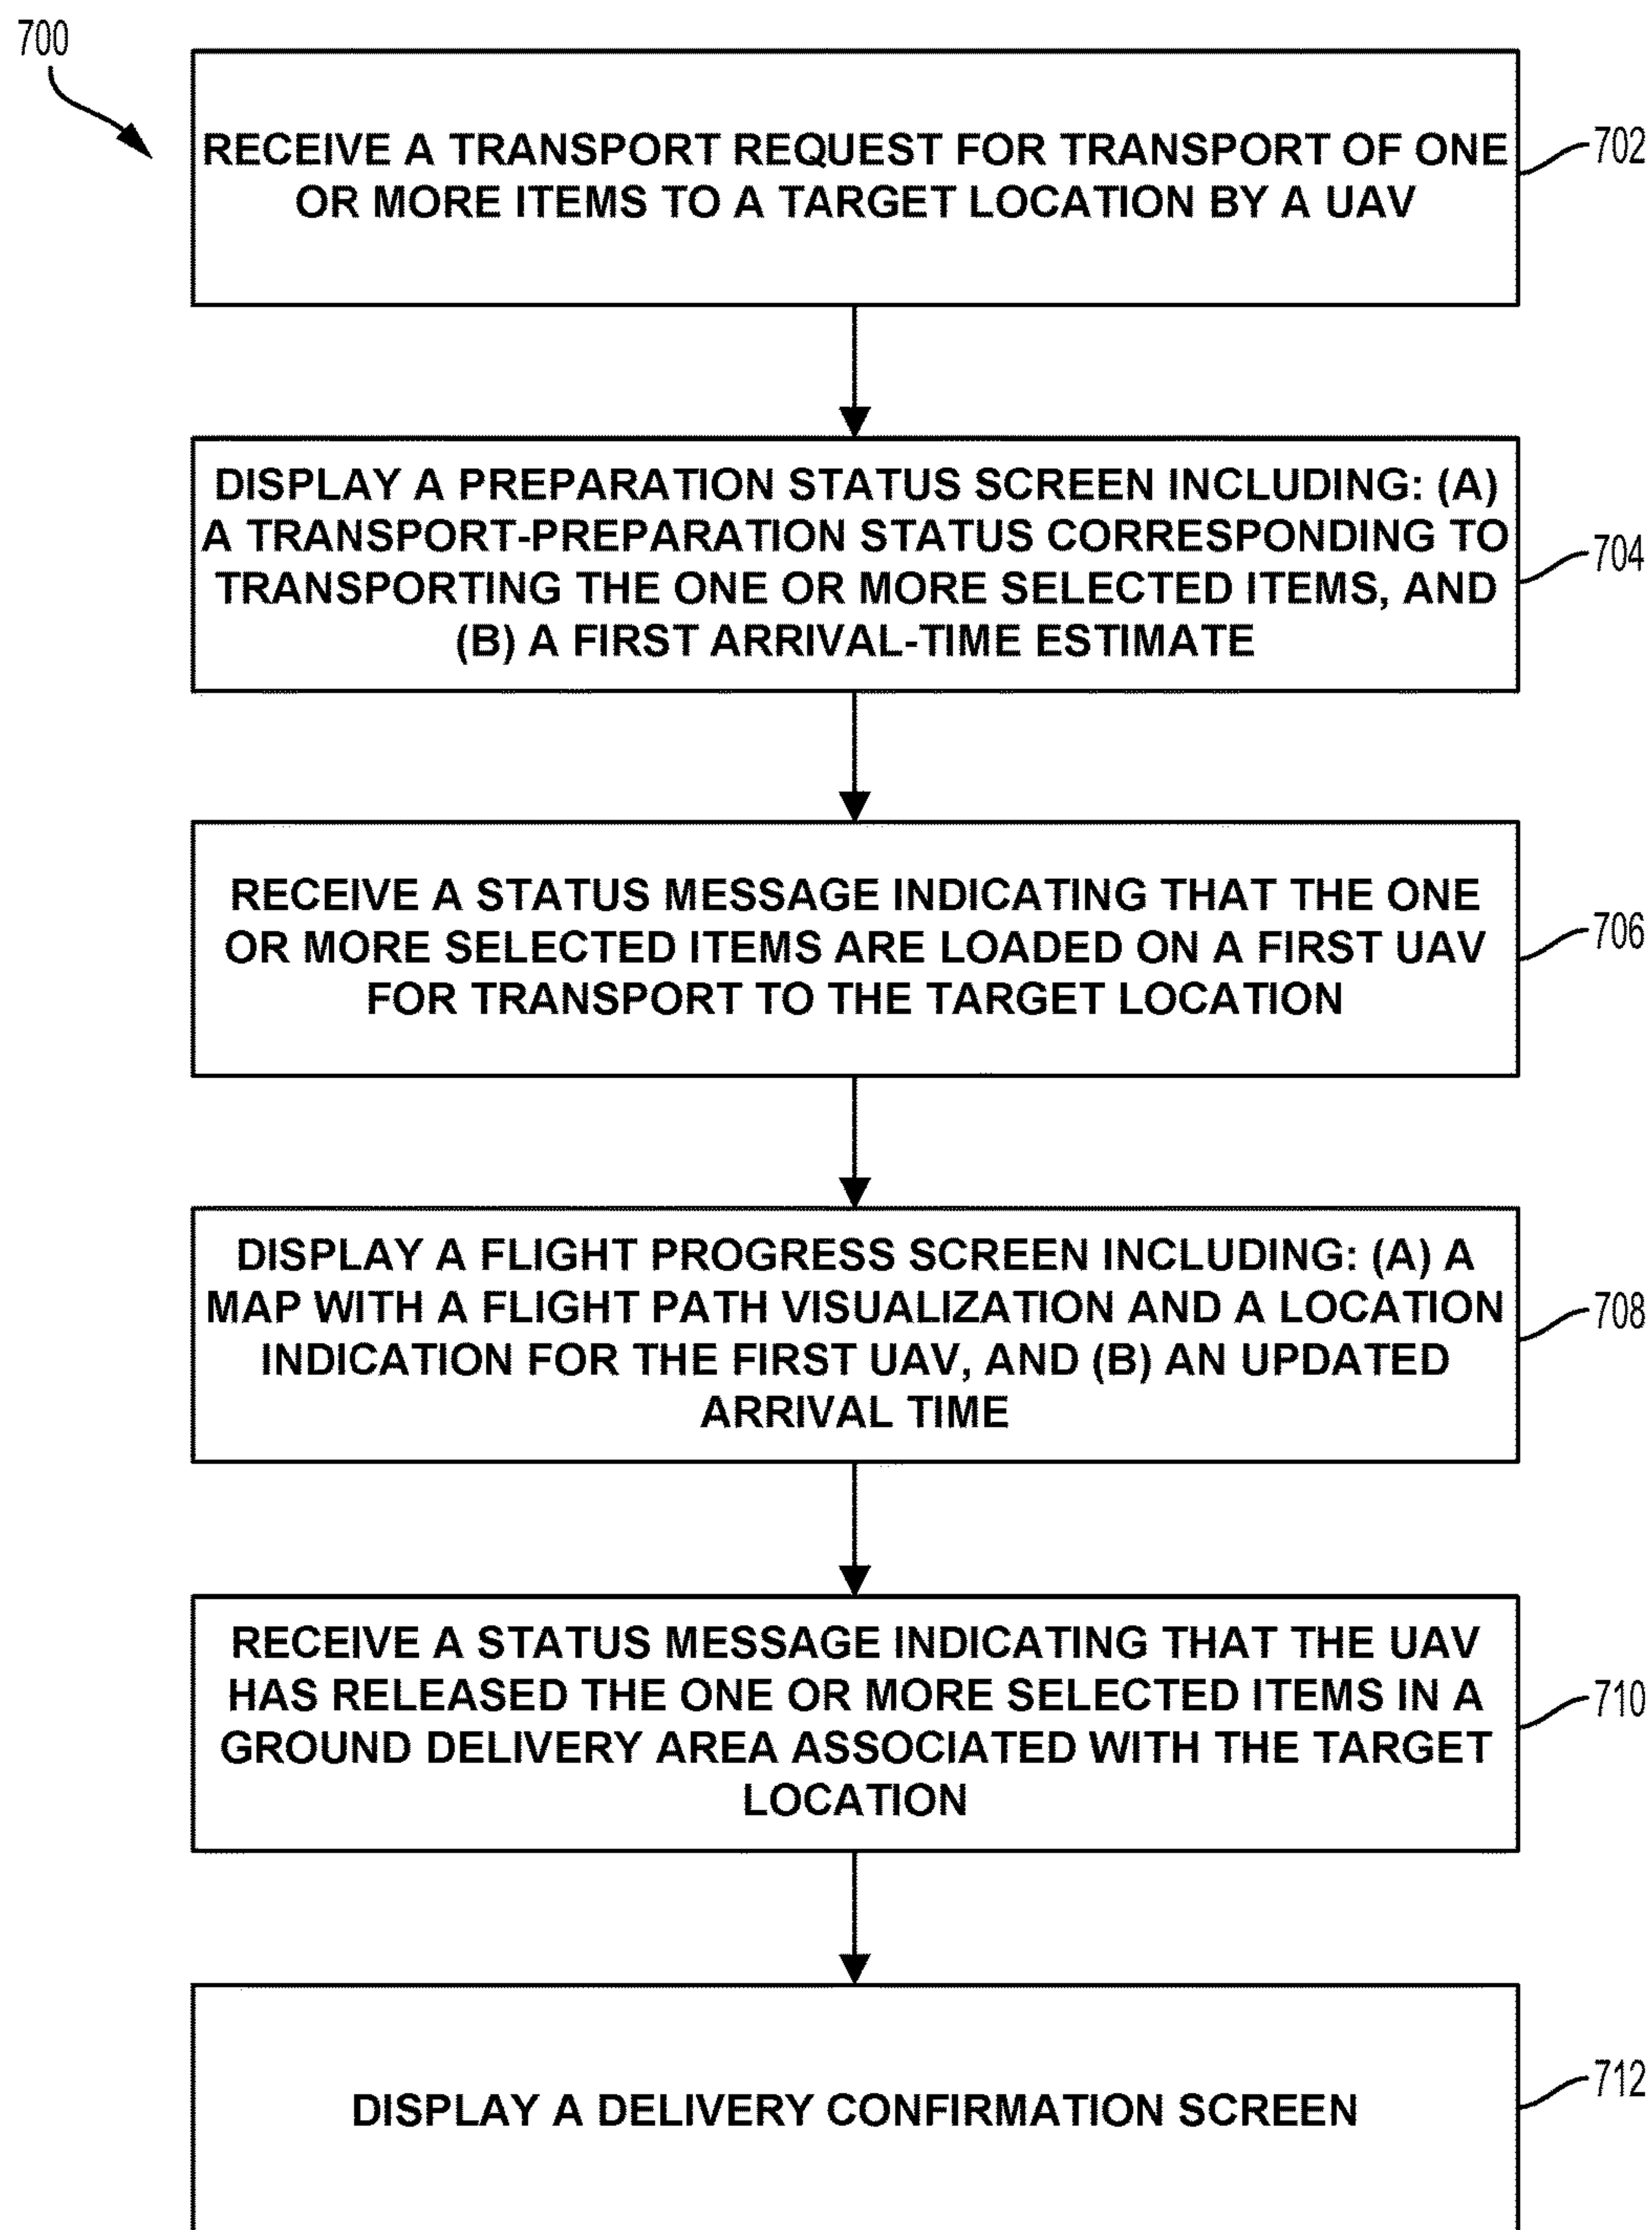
700

RECEIVE A TRANSPORT REQUEST FOR TRANSPORT OF ONE OR MORE ITEMS TO A TARGET LOCATION BY A UAV

702

DISPLAY A PREPARATION STATUS SCREEN INCLUDING: (A) A TRANSPORT-PREPARATION STATUS CORRESPONDING TO TRANSPORTING THE ONE OR MORE SELECTED ITEMS, AND (B) A FIRST ARRIVAL-TIME ESTIMATE

704

RECEIVE A STATUS MESSAGE INDICATING THAT THE ONE OR MORE SELECTED ITEMS ARE LOADED ON A FIRST UAV FOR TRANSPORT TO THE TARGET LOCATION

706

DISPLAY A FLIGHT PROGRESS SCREEN INCLUDING: (A) A MAP WITH A FLIGHT PATH VISUALIZATION AND A LOCATION INDICATION FOR THE FIRST UAV, AND (B) AN UPDATED ARRIVAL TIME

708

RECEIVE A STATUS MESSAGE INDICATING THAT THE UAV HAS RELEASED THE ONE OR MORE SELECTED ITEMS IN A GROUND DELIVERY AREA ASSOCIATED WITH THE TARGET LOCATION

710

DISPLAY A DELIVERY CONFIRMATION SCREEN

712